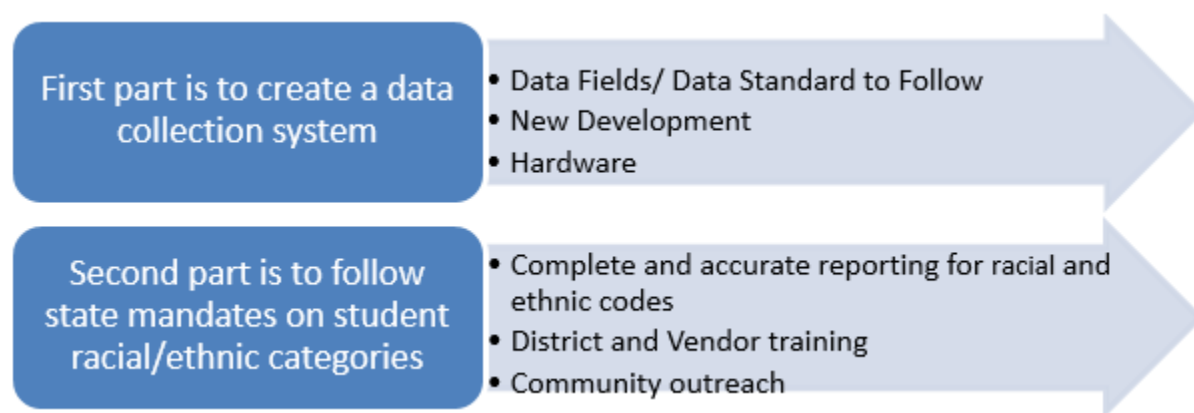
First part is to create a data collection system

- Data Fields/ Data Standard to Follow
- New Development
- Hardware

Second part is to follow state mandates on student racial/ethnic categories

- Complete and accurate reporting for racial and ethnic codes
- District and Vendor training
- Community outreach